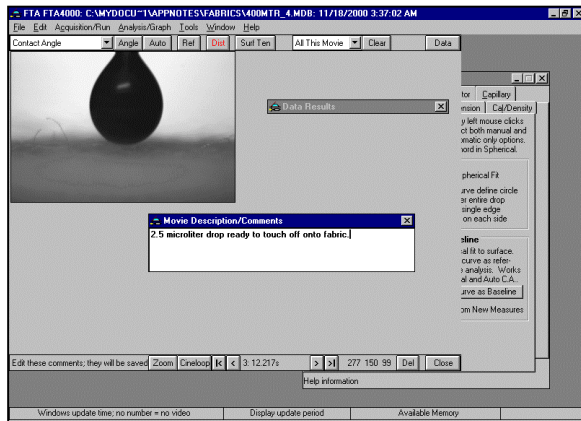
FTA FTA4000: C:\MYDOCU~1\APPNOTES\FABRICS\400MTR_4.MDB: 11/18/2000 3:37:02 AM

File Edit Acquisition/Run Analysis/Graph Tools Window Help

Contact Angle | Angle | Auto | Ref | Dist | Surf Ten | All This Movie | Clear | Data

Data Results

tor | Capillary
nsion | Cal/Density

y left mouse clicks
ct both manual and
matic only options.
hord in Spherical.

pherical Fit

urve define circle
er entire drop
single edge
on each side

eline

al fit to surface.
curve as refer-
e analysis. Works
al and Auto C.A.

urve as Baseline

om New Measures

Movie Description/Comments

2.5 microliter drop ready to touch off onto fabric.

Edit these comments; they will be saved | Zoom | Cineloop | |< | < | 3: 12.217s | > | >| | 277 150 99 | Del | Close

Help information

Windows update time; no number = no video | Display update period | Available Memory